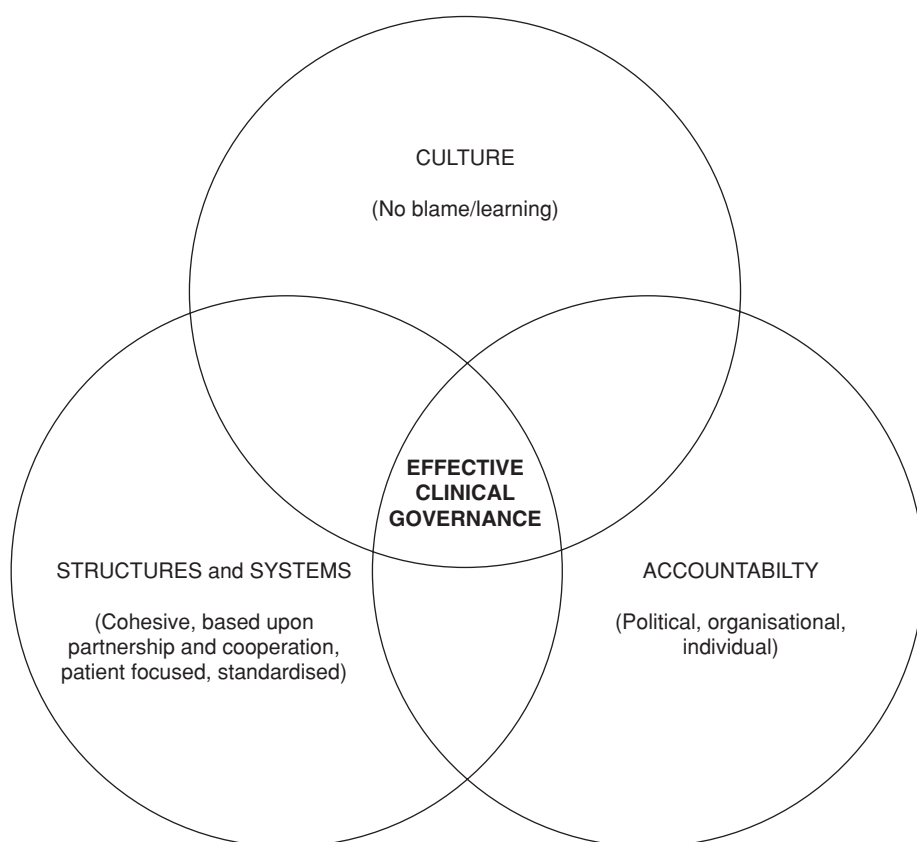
CULTURE

(No blame/learning)

EFFECTIVE CLINICAL GOVERNANCE

STRUCTURES and SYSTEMS

(Cohesive, based upon partnership and cooperation, patient focused, standardised)

ACCOUNTABILTY

(Political, organisational, individual)